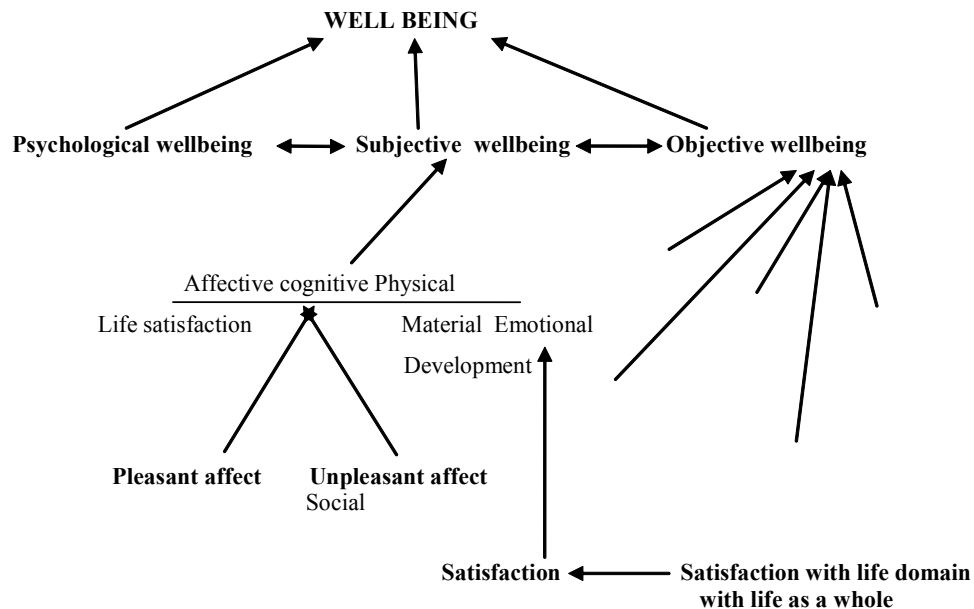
WELL BEING

Psychological wellbeing

Subjective wellbeing

Objective wellbeing

Affective cognitive Physical

Life satisfaction

Material Emotional

Development

Pleasant affect

Unpleasant affect

Social

Satisfaction

Satisfaction with life domain with life as a whole